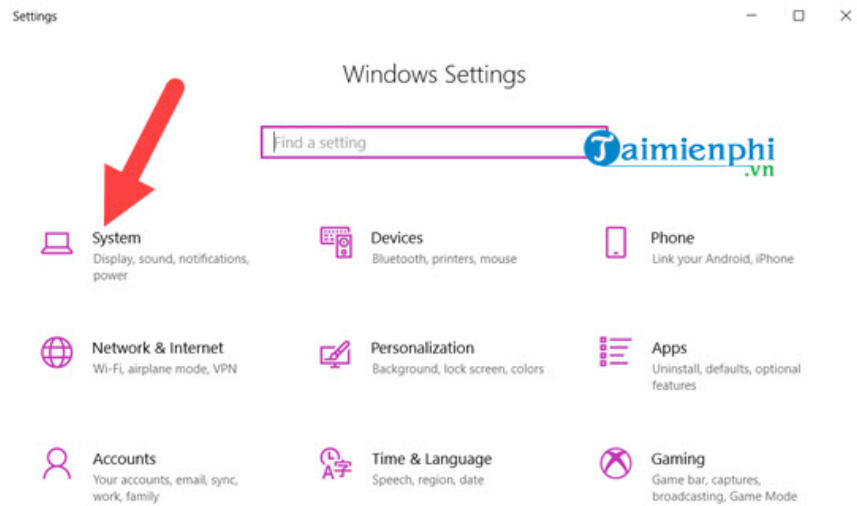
Settings

Windows Settings

Find a setting

Taimienphi
.vn

System
Display, sound, notifications, power

Devices
Bluetooth, printers, mouse

Phone
Link your Android, iPhone

Network & Internet
Wi-Fi, airplane mode, VPN

Personalization
Background, lock screen, colors

Apps
Uninstall, defaults, optional features

Accounts
Your accounts, email, sync, work, family

Time & Language
Speech, region, date

Gaming
Game bar, captures, broadcasting, Game Mode